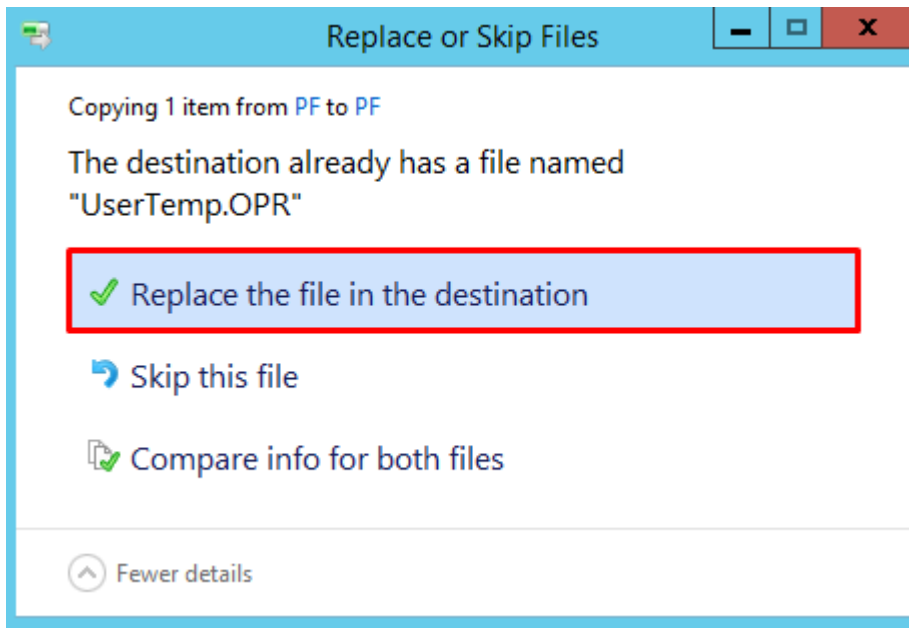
Replace or Skip Files

Copying 1 item from PF to PF

The destination already has a file named "UserTemp.OPR"

Replace the file in the destination

Skip this file

Compare info for both files

Fewer details